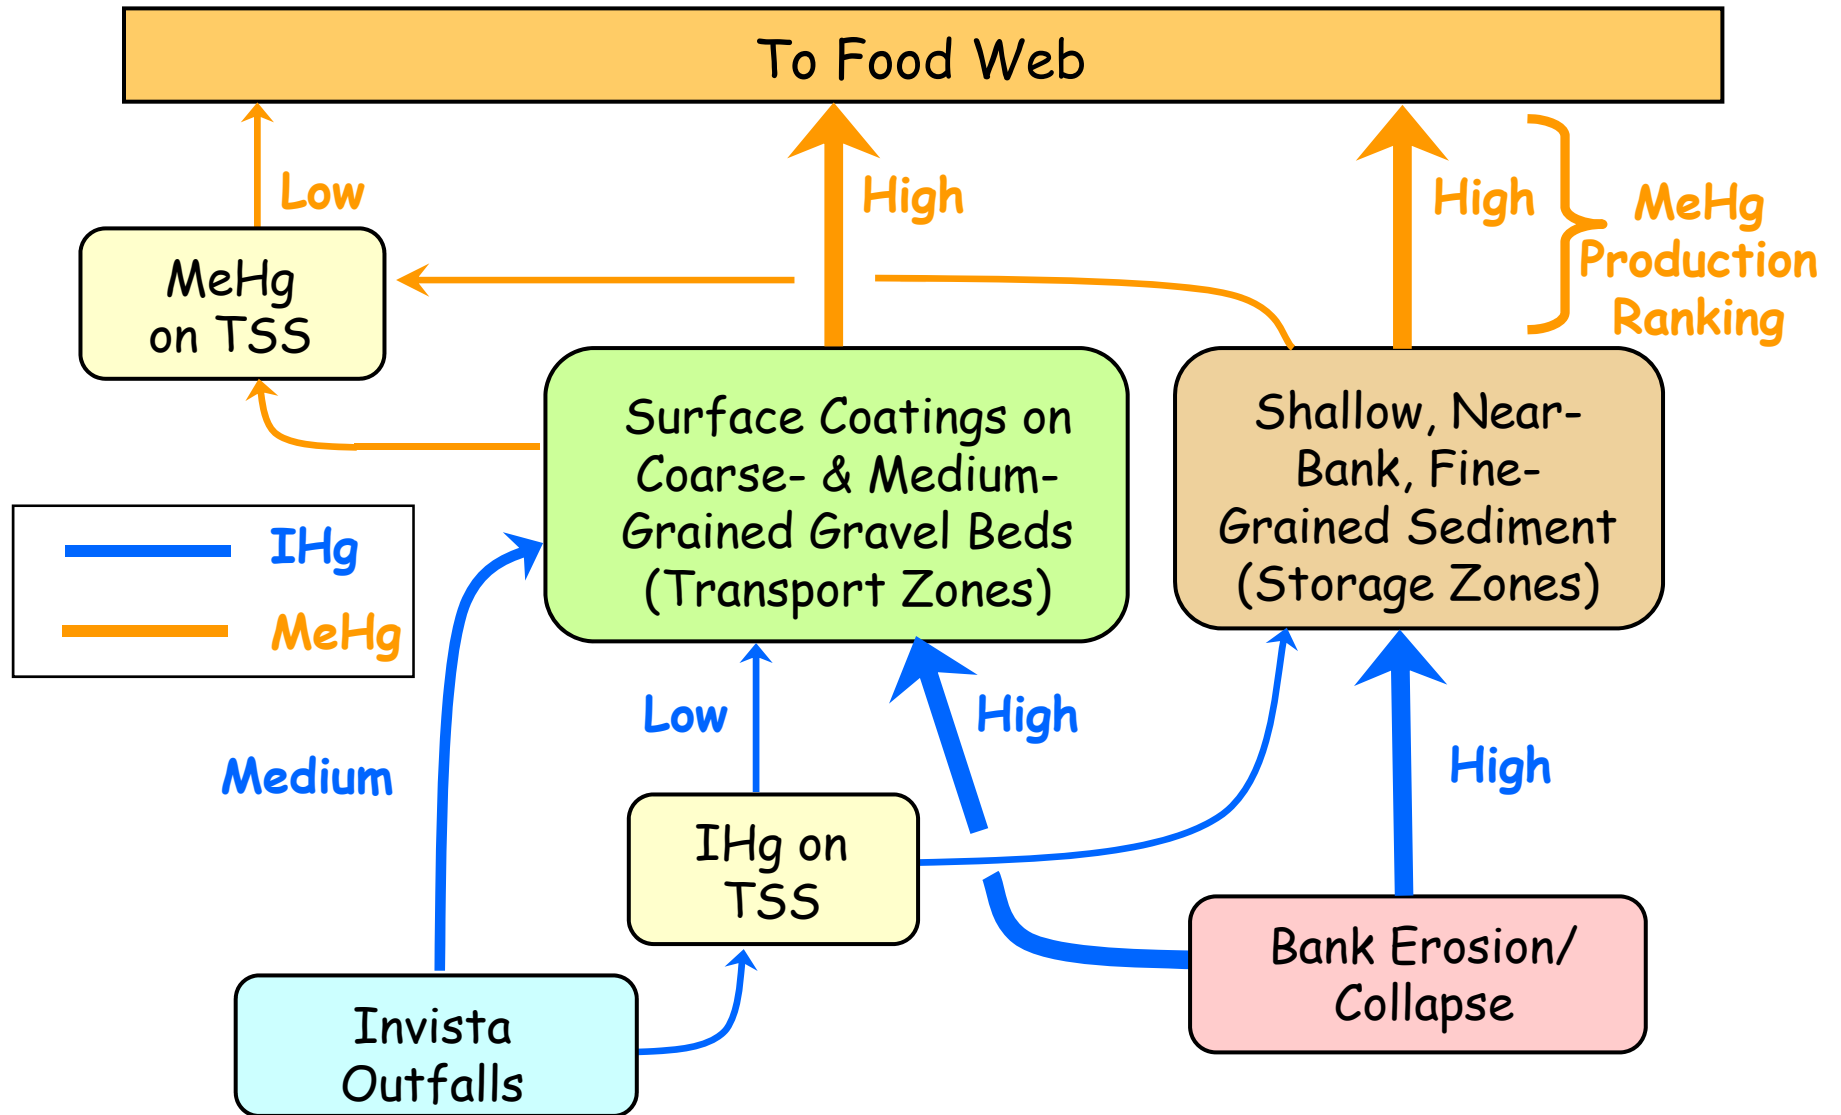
To Food Web

Low

High

High

MeHg Production Ranking

MeHg on TSS

Surface Coatings on Coarse- & Medium-Grained Gravel Beds (Transport Zones)

Shallow, Near-Bank, Fine-Grained Sediment (Storage Zones)

IHg

MeHg

Medium

Low

High

High

IHg on TSS

Bank Erosion/ Collapse

Invista Outfalls